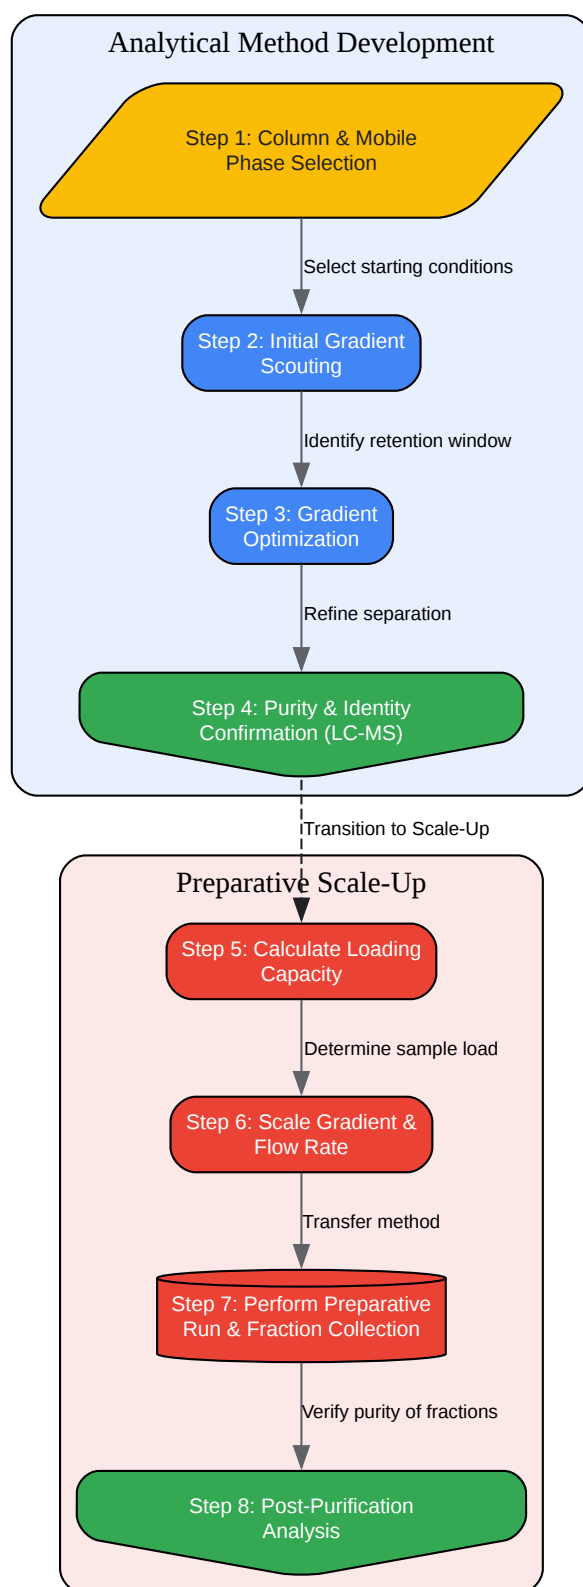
Analytical Method Development

Step 1: Column & Mobile Phase Selection

Select starting conditions

Step 2: Initial Gradient Scouting

Identify retention window

Step 3: Gradient Optimization

Refine separation

Step 4: Purity & Identity Confirmation (LC-MS)

Transition to Scale-Up

Preparative Scale-Up

Step 5: Calculate Loading Capacity

Determine sample load

Step 6: Scale Gradient & Flow Rate

Transfer method

Step 7: Perform Preparative Run & Fraction Collection

Verify purity of fractions

Step 8: Post-Purification Analysis